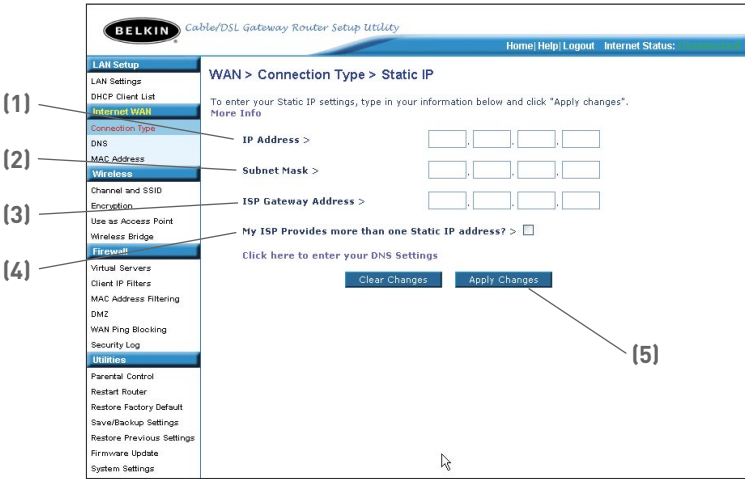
BELKIN Cable/DSL Gateway Router Setup Utility

Home | Help | Logout Internet Status: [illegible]

LAN Setup
LAN Settings
DHCP Client List
Internet WAN
Connection Type
DNS
MAC Address
Wireless
Channel and SSID
Encryption
Use as Access Point
Wireless Bridge
Firewall
Virtual Servers
Client IP Filters
MAC Address Filtering
DMZ
WAN Ping Blocking
Security Log
Utilities
Parental Control
Restart Router
Restore Factory Default
Save/Backup Settings
Restore Previous Settings
Firmware Update
System Settings

WAN > Connection Type > Static IP

To enter your Static IP settings, type in your information below and click "Apply changes".
More Info

(1) IP Address >
(2) Subnet Mask >
(3) ISP Gateway Address >
(4) My ISP Provides more than one Static IP address? >

Click here to enter your DNS Settings

Clear Changes Apply Changes

(5)